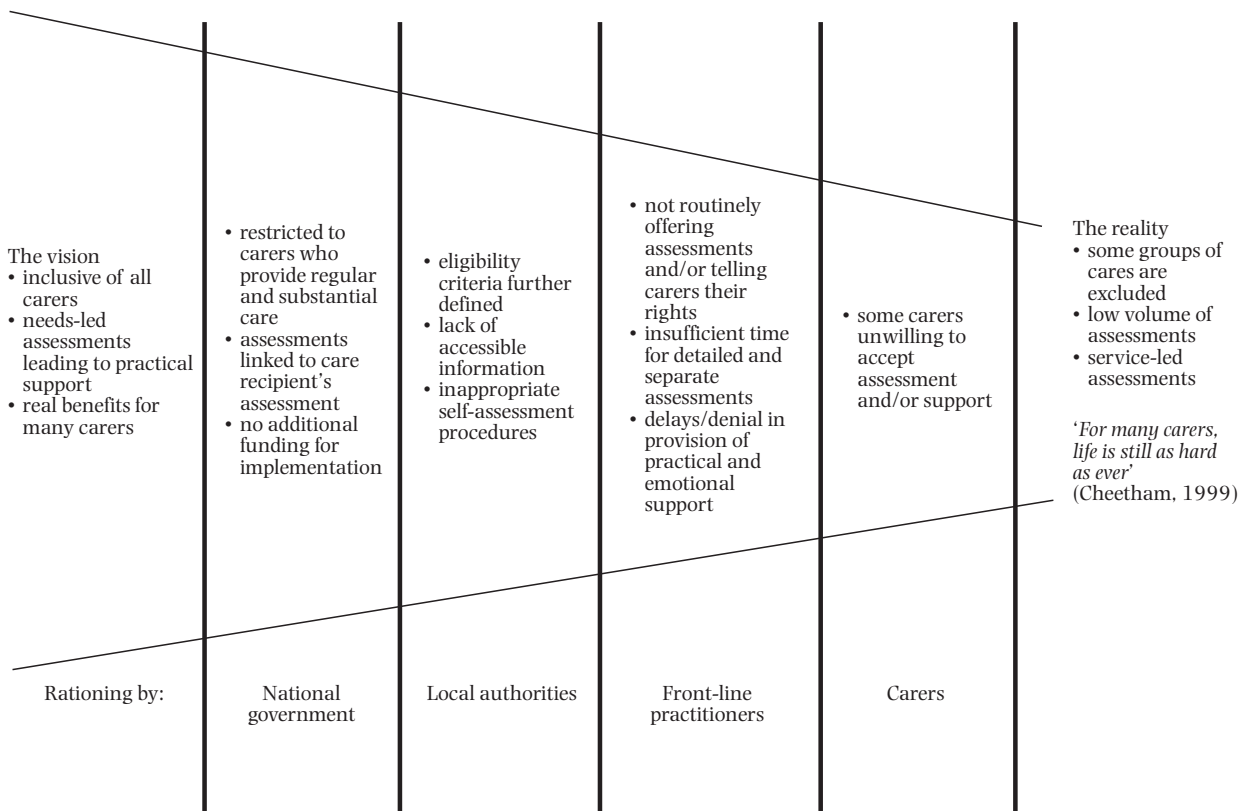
The vision
• inclusive of all carers
• needs-led assessments leading to practical support
• real benefits for many carers

• restricted to carers who provide regular and substantial care
• assessments linked to care recipient's assessment
• no additional funding for implementation

• eligibility criteria further defined
• lack of accessible information
• inappropriate self-assessment procedures

• not routinely offering assessments and/or telling carers their rights
• insufficient time for detailed and separate assessments
• delays/denial in provision of practical and emotional support

• some carers unwilling to accept assessment and/or support

The reality
• some groups of cares are excluded
• low volume of assessments
• service-led assessments

'*For many carers, life is still as hard as ever*' (Cheetham, 1999)

Rationing by:

National government

Local authorities

Front-line practitioners

Carers